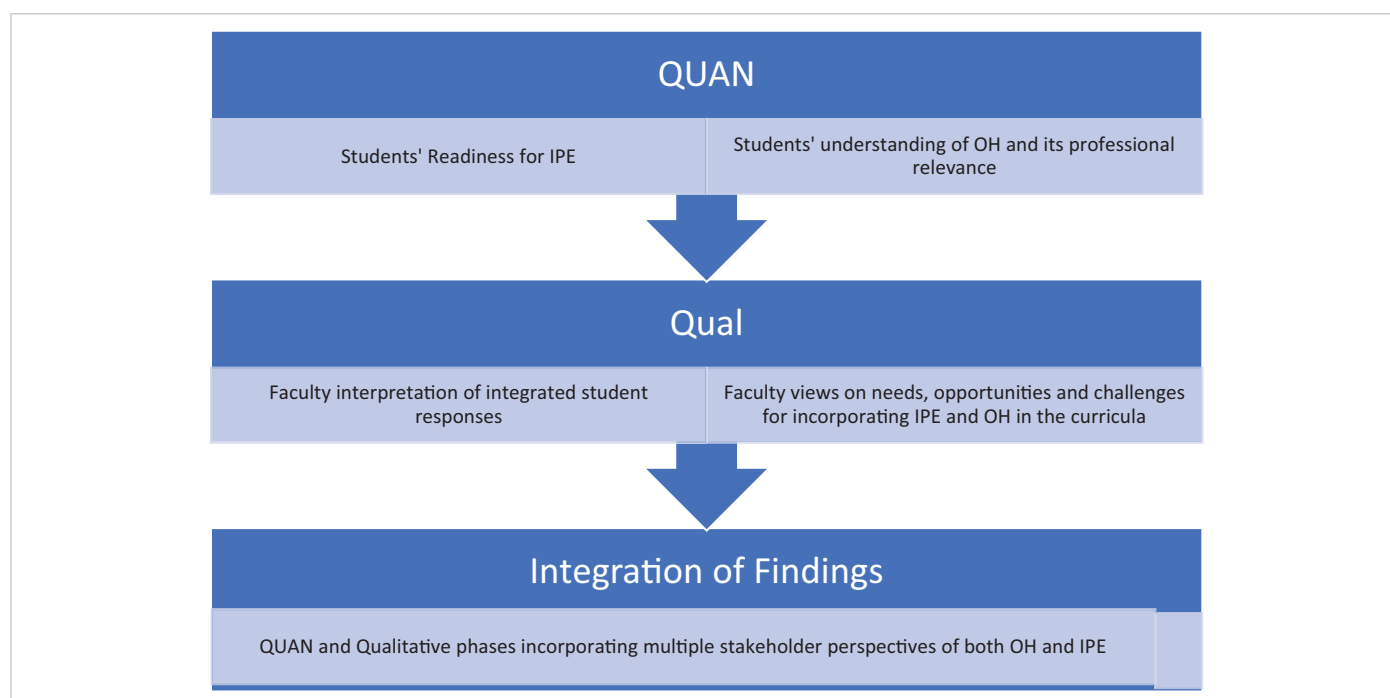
QUAN

Students' Readiness for IPE

Students' understanding of OH and its professional relevance

Qual

Faculty interpretation of integrated student responses

Faculty views on needs, opportunities and challenges for incorporating IPE and OH in the curricula

Integration of Findings

QUAN and Qualitative phases incorporating multiple stakeholder perspectives of both OH and IPE